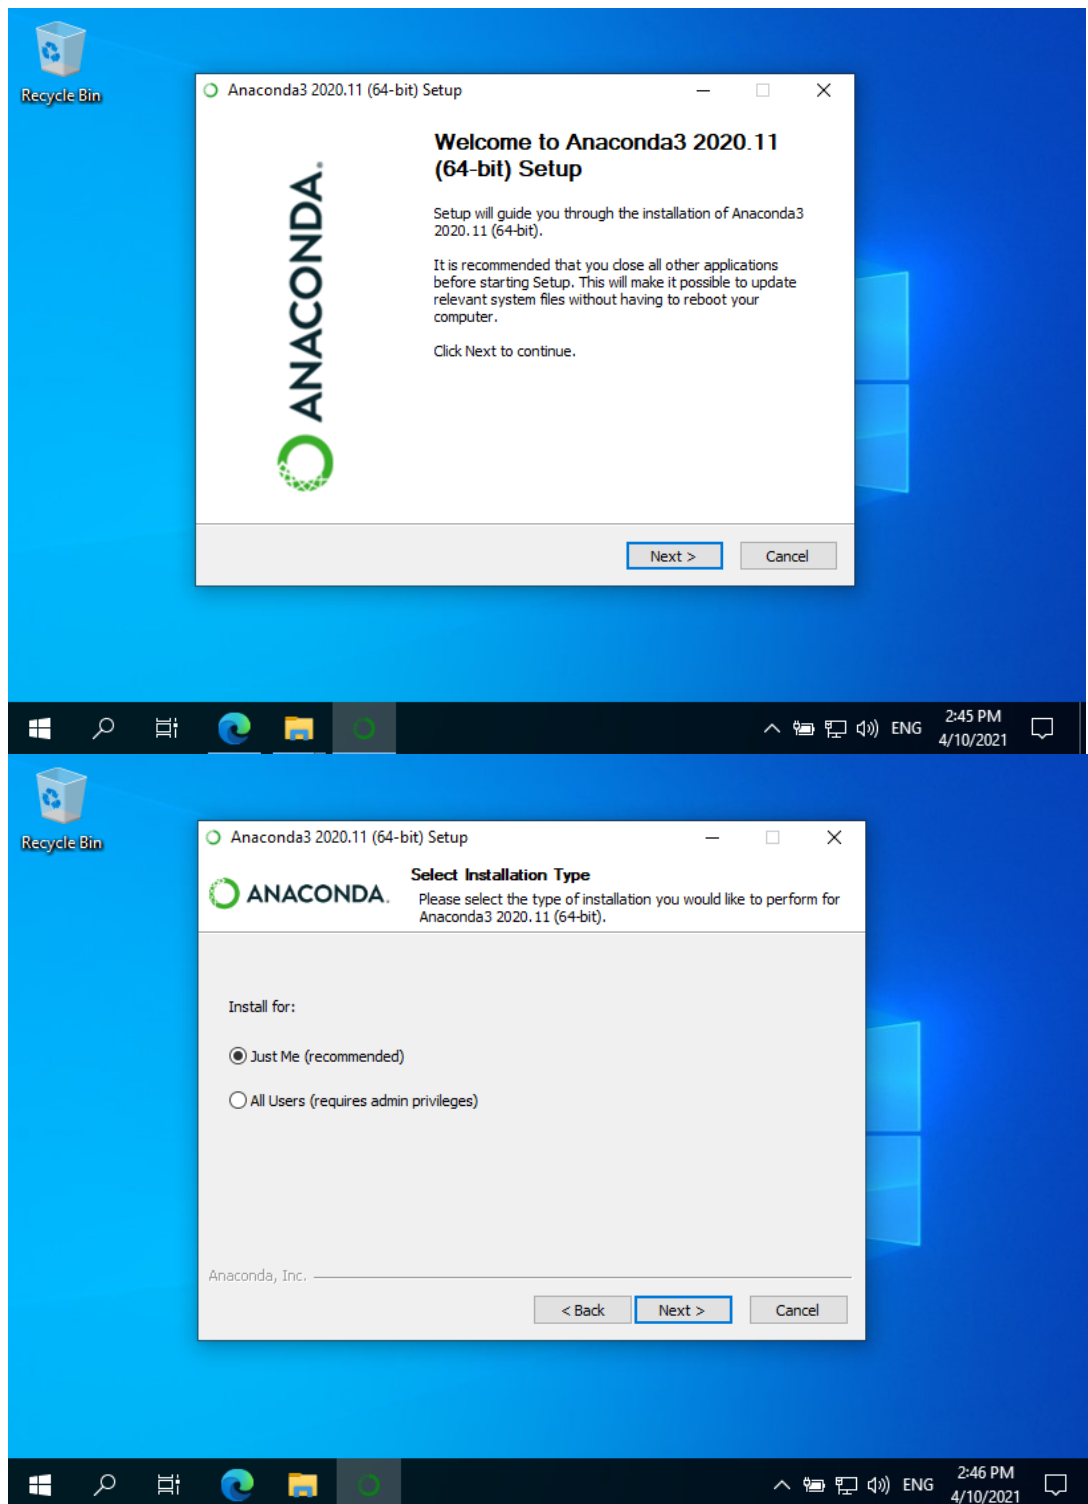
Recycle Bin

Anaconda3 2020.11 (64-bit) Setup

ANACONDA.

Welcome to Anaconda3 2020.11 (64-bit) Setup

Setup will guide you through the installation of Anaconda3 2020.11 (64-bit).

It is recommended that you close all other applications before starting Setup. This will make it possible to update relevant system files without having to reboot your computer.

Click Next to continue.

Next > Cancel

ENG 2:45 PM 4/10/2021

Recycle Bin

Anaconda3 2020.11 (64-bit) Setup

ANACONDA.

Select Installation Type

Please select the type of installation you would like to perform for Anaconda3 2020.11 (64-bit).

Install for:

Just Me (recommended)

All Users (requires admin privileges)

Anaconda, Inc.

< Back Next > Cancel

ENG 2:46 PM 4/10/2021